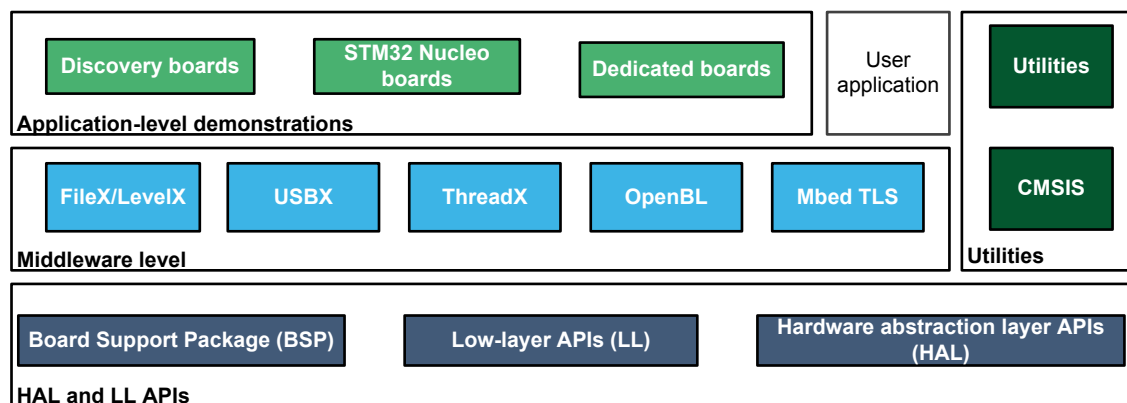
Discovery boards

STM32 Nucleo boards

Dedicated boards

Application-level demonstrations

User application

Utilities

CMSIS

Utilities

FileX/LevelX

USBX

ThreadX

OpenBL

Mbed TLS

Middleware level

Board Support Package (BSP)

Low-layer APIs (LL)

Hardware abstraction layer APIs (HAL)

HAL and LL APIs